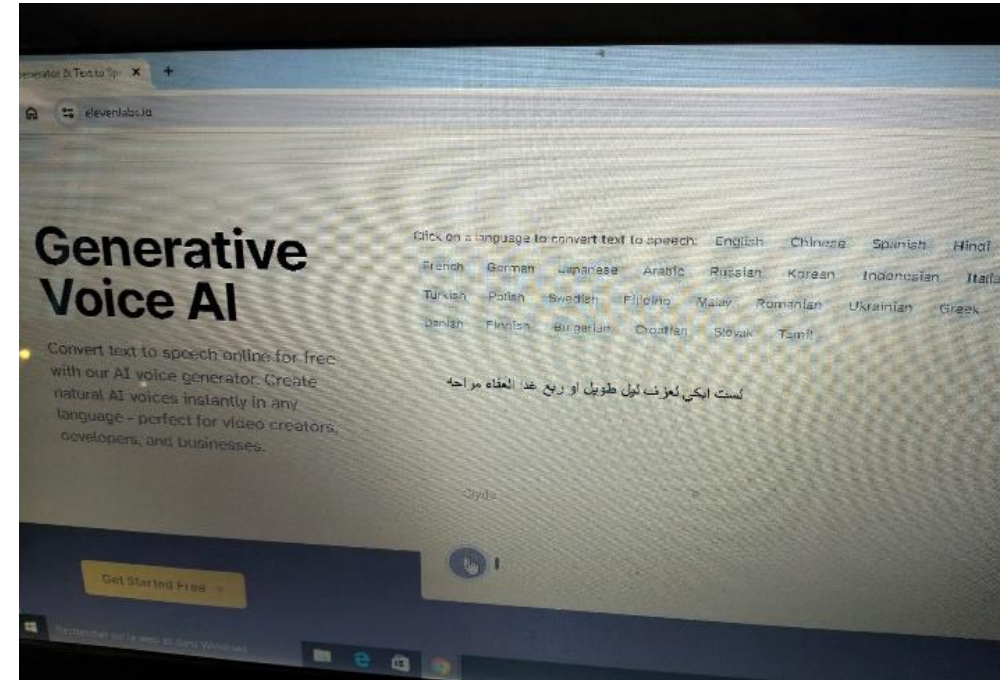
enerator & Text to Sp ×   +

elevenlabs.io

Generative Voice AI

Convert text to speech online for free with our AI voice generator. Create natural AI voices instantly in any language - perfect for video creators, developers, and businesses.

Click on a language to convert text to speech: English Chinese Spanish Hindi French German Japanese Arabic Russian Korean Indonesian Italia Turkish Polish Swedish Filipino Malay Romanian Ukrainian Greek Danish Finnish Bulgarian Croatian Slovak Tamil

لست ابكي لعزف ليل طويل او ربع غد العفاه مراحه

Clyde

Get Started Free

Rechercher sur le web et dans Windows